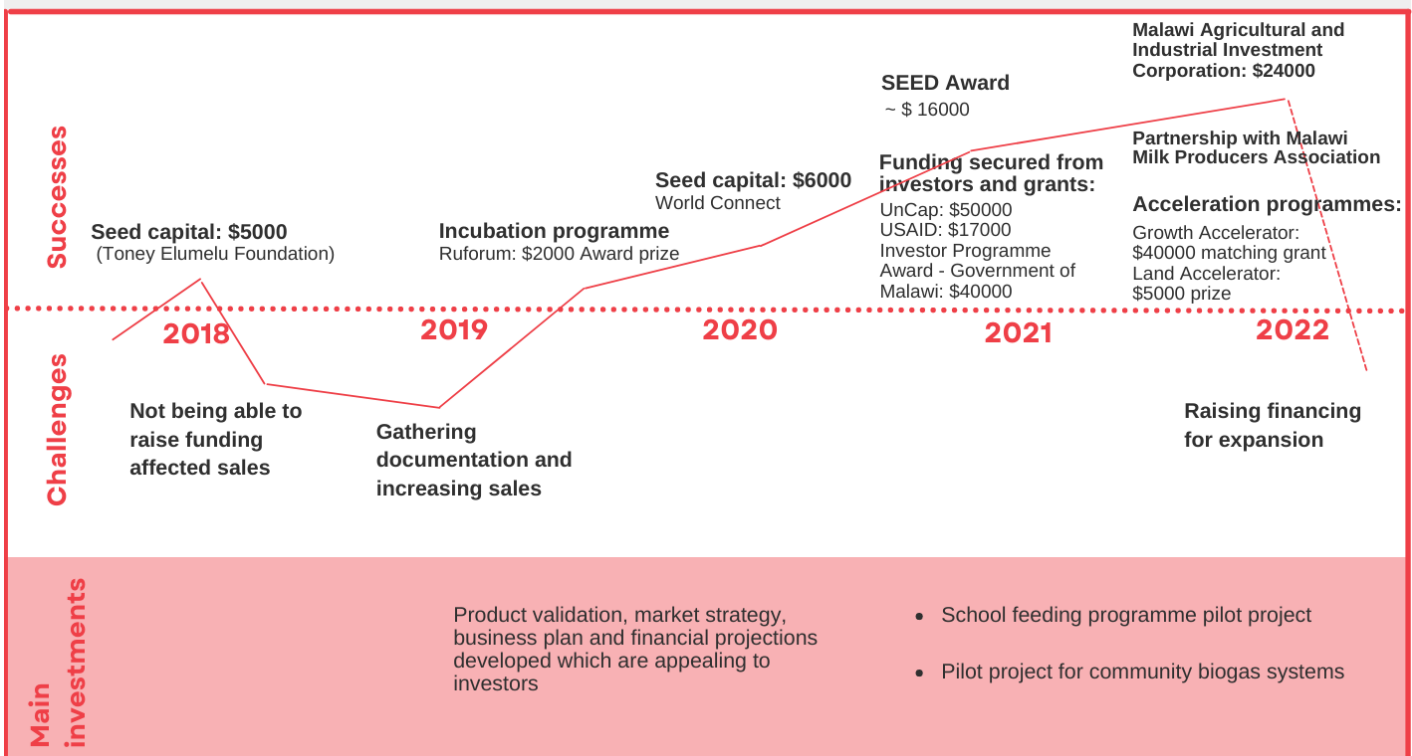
Successes

Challenges

Seed capital: $5000
(Toney Elumelu Foundation)

Incubation programme
Ruforum: $2000 Award prize

Seed capital: $6000
World Connect

SEED Award
~ $ 16000

Funding secured from investors and grants:
UnCap: $50000
USAID: $17000
Investor Programme Award - Government of Malawi: $40000

Malawi Agricultural and Industrial Investment Corporation: $24000

Partnership with Malawi Milk Producers Association

Acceleration programmes:
Growth Accelerator: $40000 matching grant
Land Accelerator: $5000 prize

2018

2019

2020

2021

2022

Not being able to raise funding affected sales

Gathering documentation and increasing sales

Raising financing for expansion

Main investments

Product validation, market strategy, business plan and financial projections developed which are appealing to investors

• School feeding programme pilot project

• Pilot project for community biogas systems